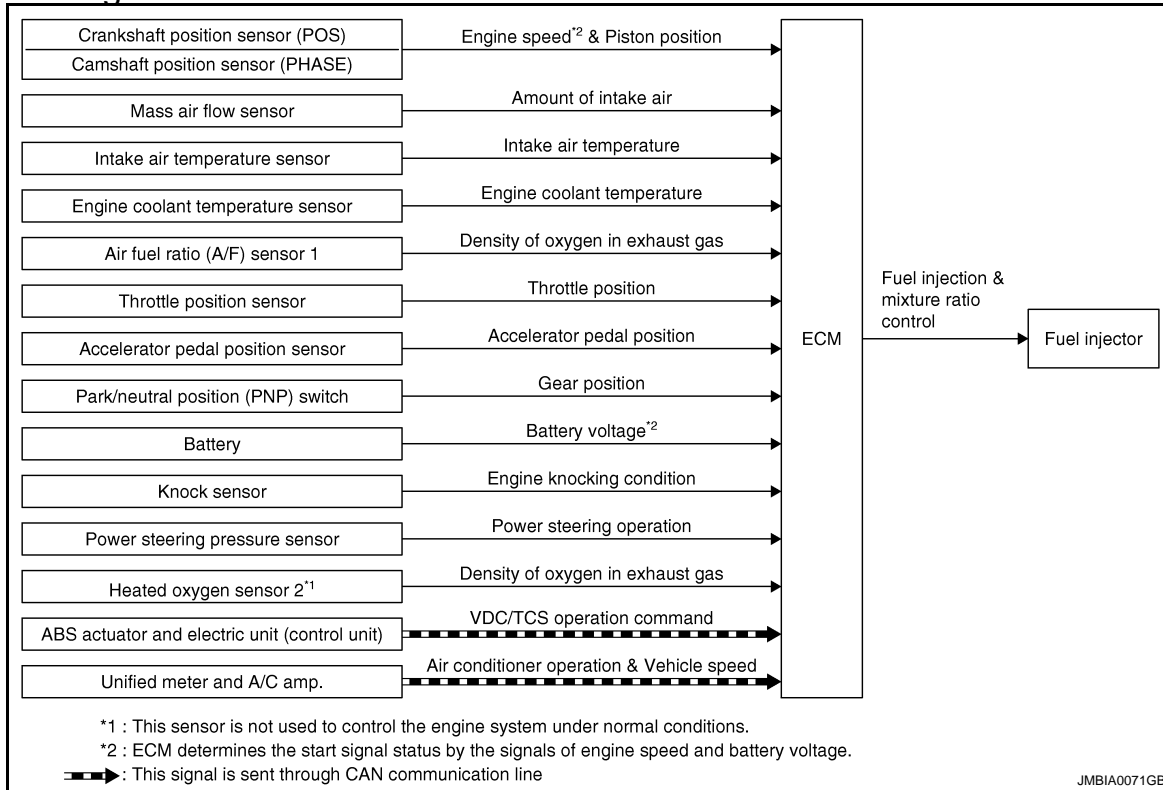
Crankshaft position sensor (POS)
Camshaft position sensor (PHASE)

Engine speed$^{*2}$ & Piston position

Mass air flow sensor

Amount of intake air

Intake air temperature sensor

Intake air temperature

Engine coolant temperature sensor

Engine coolant temperature

Air fuel ratio (A/F) sensor 1

Density of oxygen in exhaust gas

Throttle position sensor

Throttle position

Accelerator pedal position sensor

Accelerator pedal position

Park/neutral position (PNP) switch

Gear position

Battery

Battery voltage$^{*2}$

Knock sensor

Engine knocking condition

Power steering pressure sensor

Power steering operation

Heated oxygen sensor 2$^{*1}$

Density of oxygen in exhaust gas

ABS actuator and electric unit (control unit)

VDC/TCS operation command

Unified meter and A/C amp.

Air conditioner operation & Vehicle speed

ECM

Fuel injection & mixture ratio control

Fuel injector

*1 : This sensor is not used to control the engine system under normal conditions.
*2 : ECM determines the start signal status by the signals of engine speed and battery voltage.
: This signal is sent through CAN communication line

JMBIA0071GB